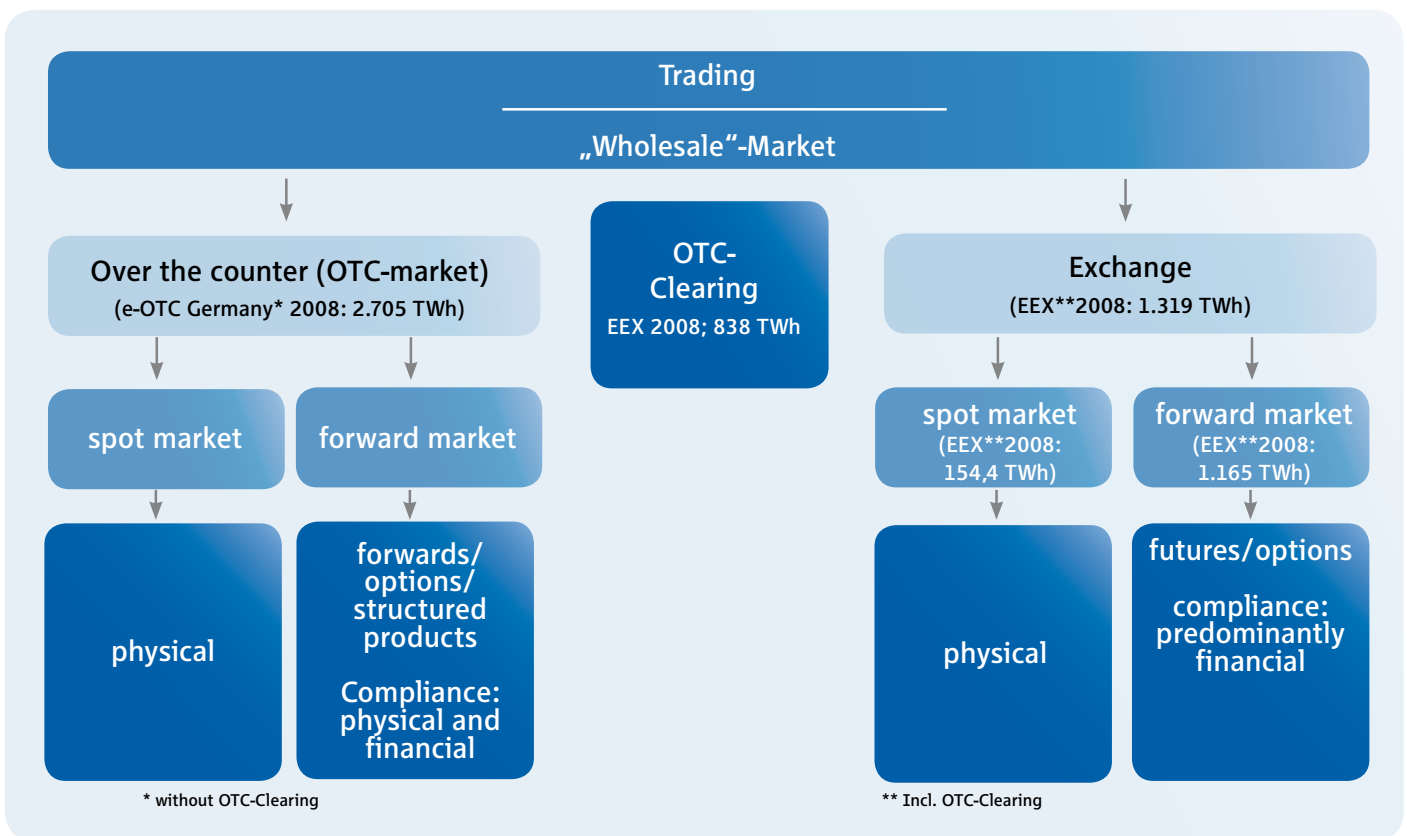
Trading

„Wholesale“-Market

Over the counter (OTC-market)
(e-OTC Germany* 2008: 2.705 TWh)

OTC-Clearing
EEX 2008; 838 TWh

Exchange
(EEX**2008: 1.319 TWh)

spot market

forward market

physical

forwards/ options/ structured products

Compliance: physical and financial

spot market
(EEX**2008: 154,4 TWh)

forward market
(EEX**2008: 1.165 TWh)

physical

futures/options

compliance: predominantly financial

* without OTC-Clearing

** Incl. OTC-Clearing